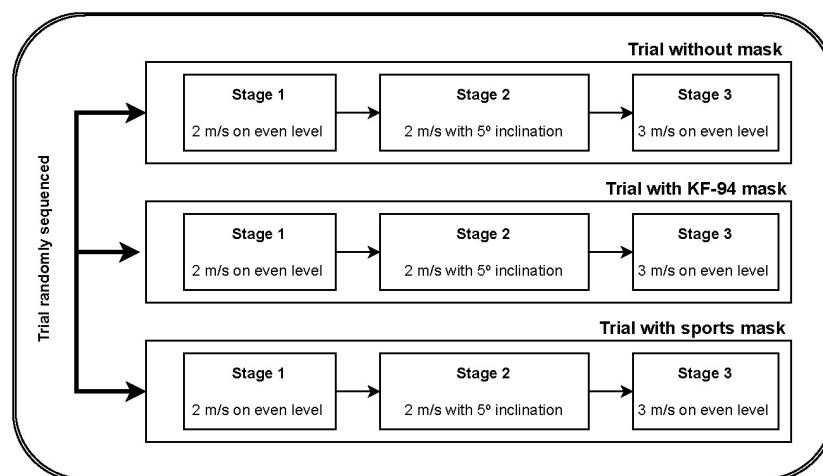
Trial randomly sequenced

Trial without mask

Stage 1
2 m/s on even level

Stage 2
2 m/s with 5º inclination

Stage 3
3 m/s on even level

Trial with KF-94 mask

Stage 1
2 m/s on even level

Stage 2
2 m/s with 5º inclination

Stage 3
3 m/s on even level

Trial with sports mask

Stage 1
2 m/s on even level

Stage 2
2 m/s with 5º inclination

Stage 3
3 m/s on even level